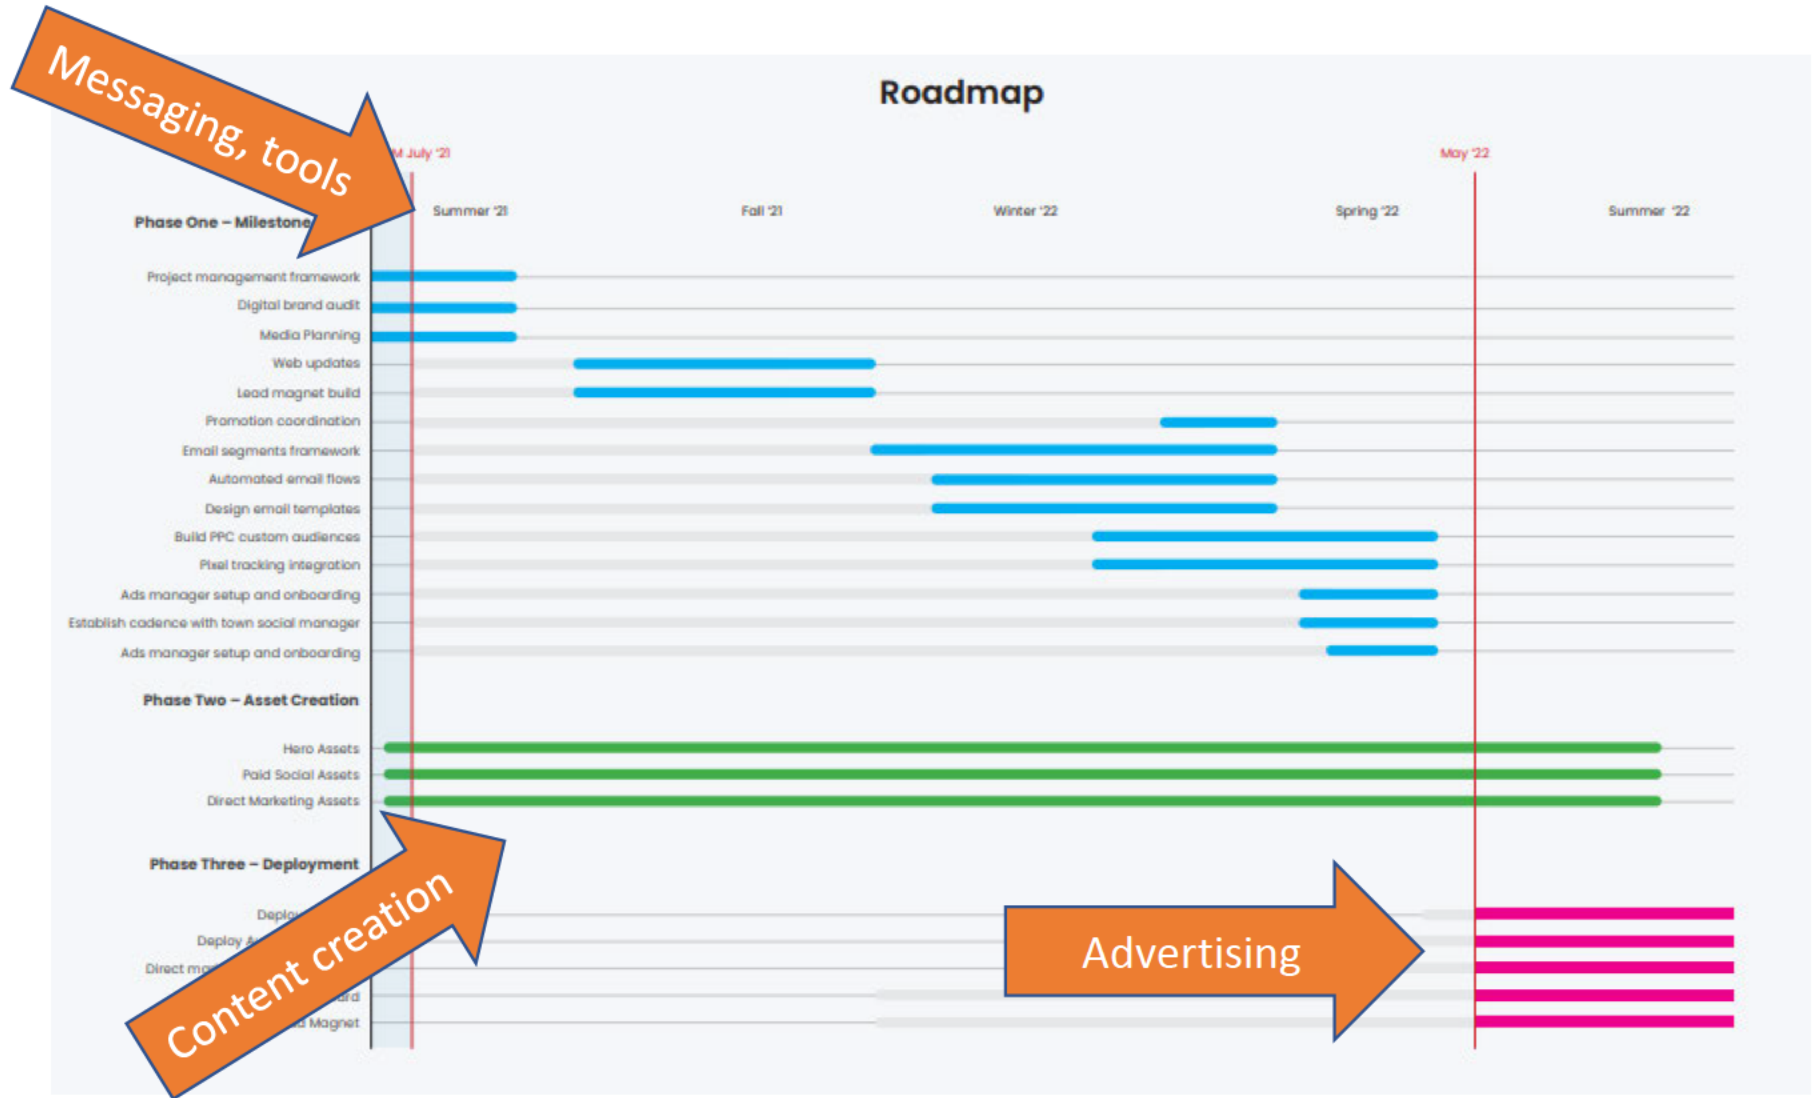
Messaging, tools

Roadmap

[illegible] July '21

May '22

Summer '21

Fall '21

Winter '22

Spring '22

Summer '22

Phase One – Milestone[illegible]

Project management framework

Digital brand audit

Media Planning

Web updates

Lead magnet build

Promotion coordination

Email segments framework

Automated email flows

Design email templates

Build PPC custom audiences

Pixel tracking integration

Ads manager setup and onboarding

Establish cadence with town social manager

Ads manager setup and onboarding

Phase Two – Asset Creation

Hero Assets

Paid Social Assets

Direct Marketing Assets

Phase Three – Deployment

Deplo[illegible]

Deploy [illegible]

Direct ma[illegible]

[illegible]ard

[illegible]d Magnet

Content creation

Advertising